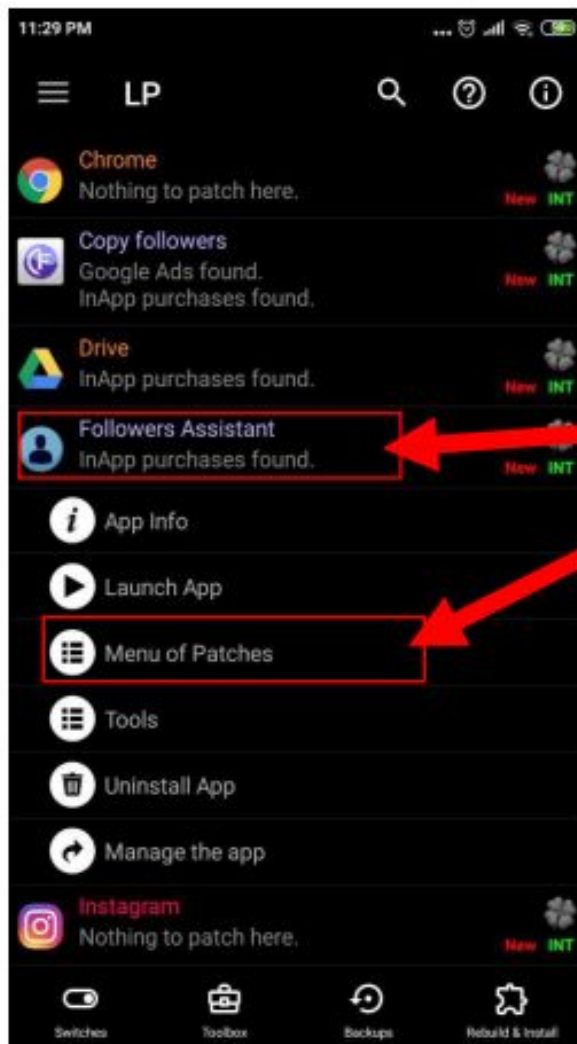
11:29 PM

LP

Chrome
Nothing to patch here.
New INT

Copy followers
Google Ads found.
InApp purchases found.
New INT

Drive
InApp purchases found.
New INT

Followers Assistant
InApp purchases found.
New INT

App Info

Launch App

Menu of Patches

Tools

Uninstall App

Manage the app

Instagram
Nothing to patch here.
New INT

Switches
Toolbox
Backups
Rebuild & Install